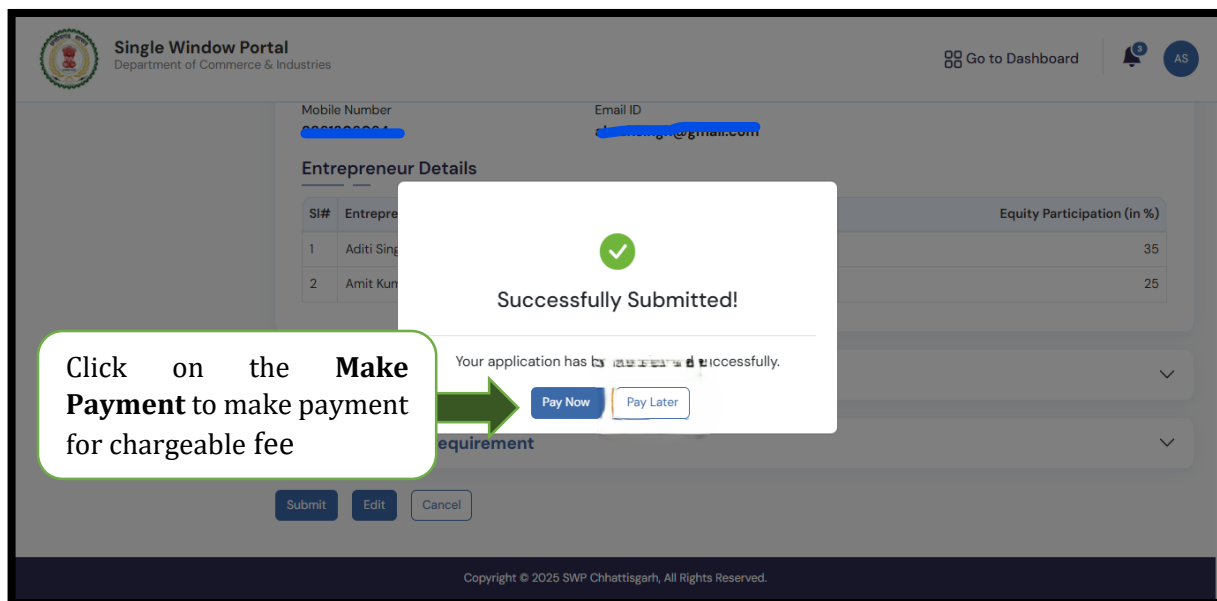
Single Window Portal
Department of Commerce & Industries

Go to Dashboard

3

AS

Mobile Number
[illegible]

Email ID
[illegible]@gmail.com

Entrepreneur Details

| Sl# | Entrepre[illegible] | Equity Participation (in %) |
|---|---|---|
| 1 | Aditi Sing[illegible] | 35 |
| 2 | Amit Kum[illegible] | 25 |

Successfully Submitted!

Your application has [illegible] successfully.

Pay Now

Pay Later

Click on the **Make Payment** to make payment for chargeable fee

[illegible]equirement

Submit

Edit

Cancel

Copyright © 2025 SWP Chhattisgarh, All Rights Reserved.